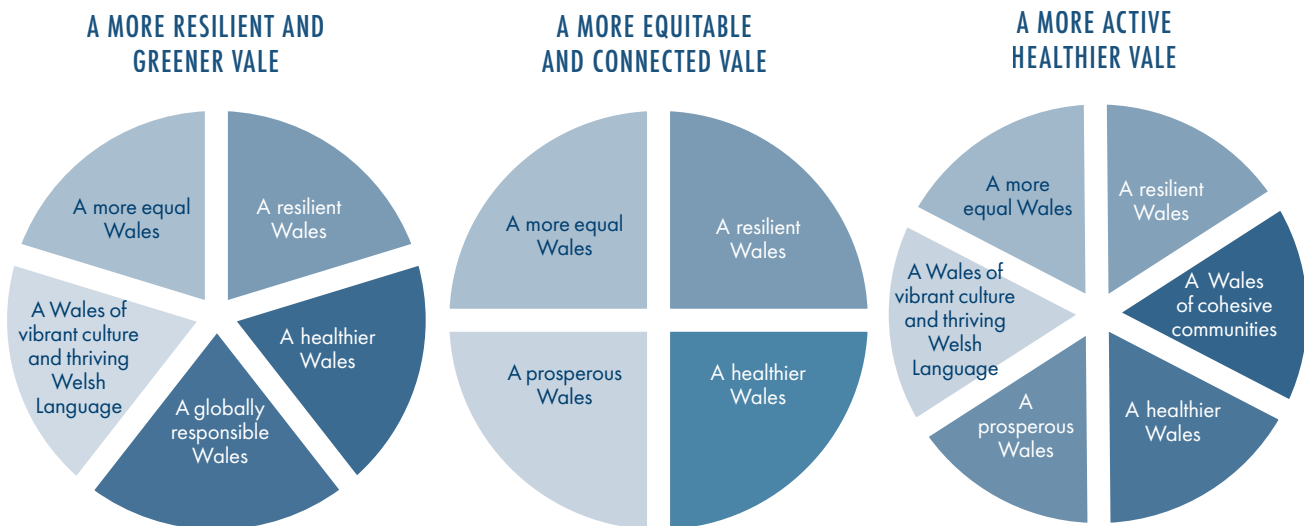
A MORE RESILIENT AND GREENER VALE

A more equal Wales

A resilient Wales

A healthier Wales

A globally responsible Wales

A Wales of vibrant culture and thriving Welsh Language

A MORE EQUITABLE AND CONNECTED VALE

A more equal Wales

A resilient Wales

A prosperous Wales

A healthier Wales

A MORE ACTIVE HEALTHIER VALE

A more equal Wales

A resilient Wales

A Wales of cohesive communities

A healthier Wales

A prosperous Wales

A Wales of vibrant culture and thriving Welsh Language